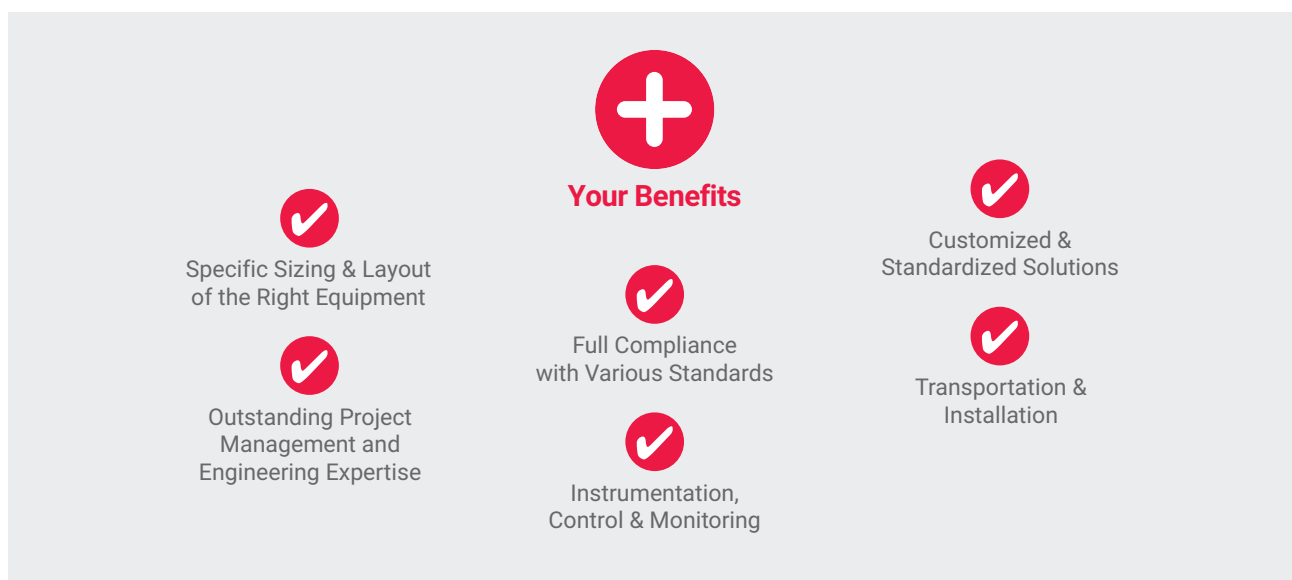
Your Benefits

Specific Sizing & Layout of the Right Equipment

Outstanding Project Management and Engineering Expertise

Full Compliance with Various Standards

Instrumentation, Control & Monitoring

Customized & Standardized Solutions

Transportation & Installation